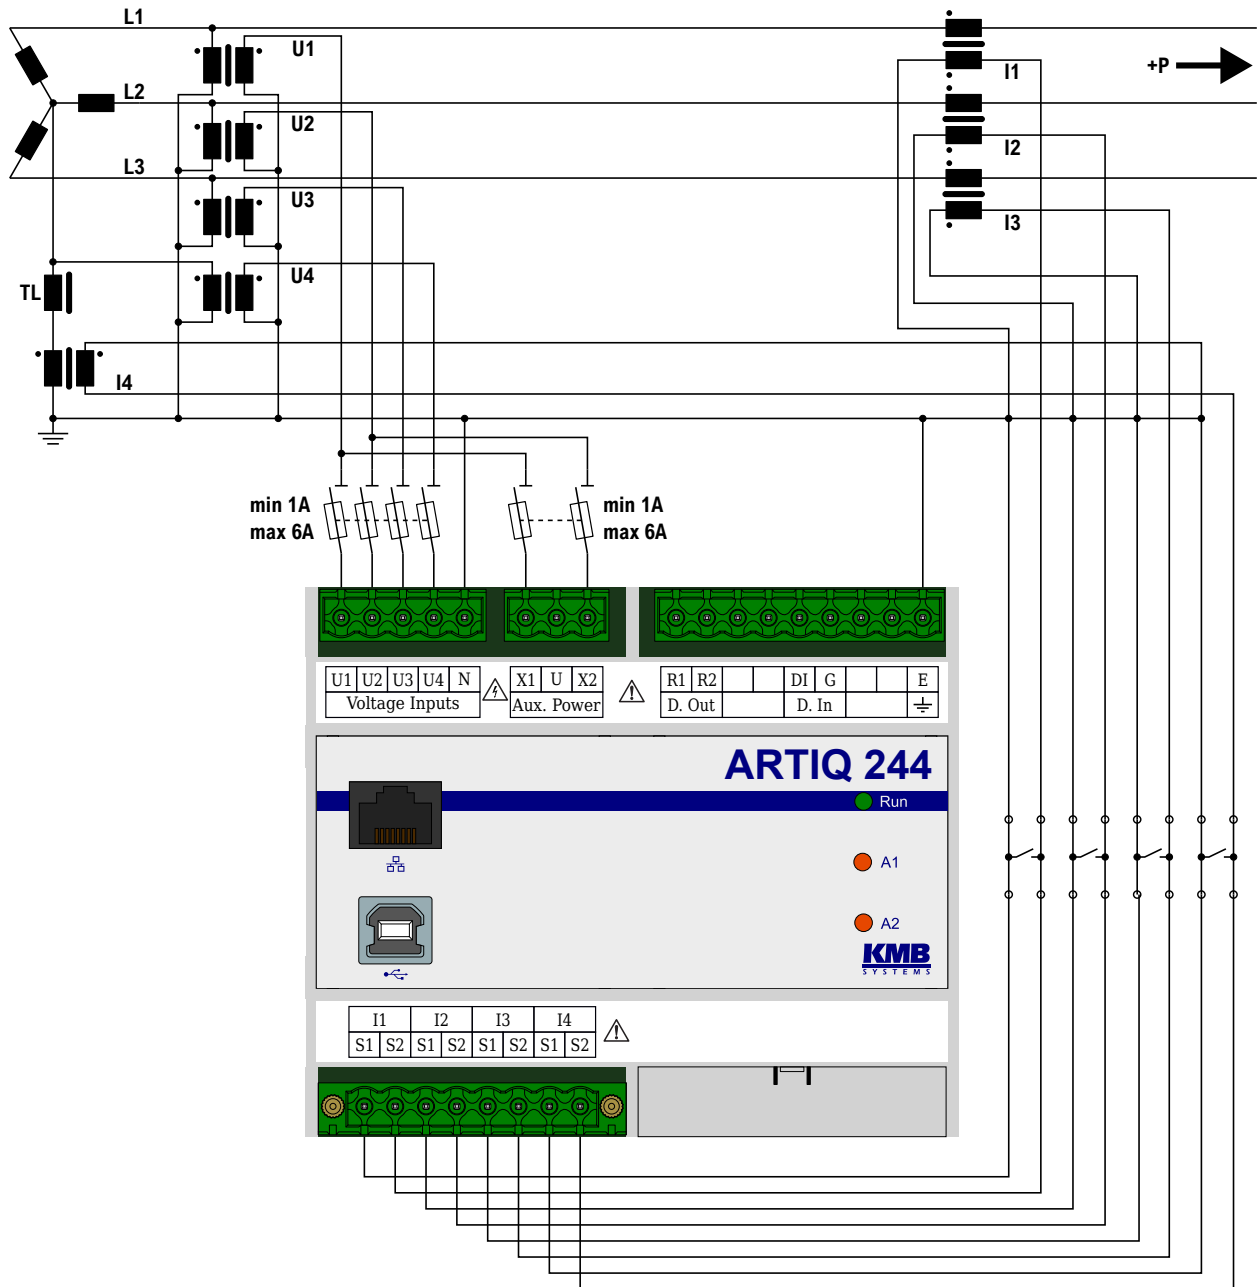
L1
L2
L3
U1
U2
U3
U4
TL
I4
I1
I2
I3
+P
min 1A
max 6A
min 1A
max 6A

| U1 | U2 | U3 | U4 | N |
|---|---|---|---|---|
| Voltage Inputs | | | | |

| X1 | U | X2 |
|---|---|---|
| Aux. Power | | |

| R1 | R2 | | | DI | G | | | E |
|---|---|---|---|---|---|---|---|---|
| D. Out | | | | D. In | | | | ⏚ |

ARTIQ 244
Run
A1
A2
KMB
SYSTEMS

| I1 | | I2 | | I3 | | I4 | |
|---|---|---|---|---|---|---|---|
| S1 | S2 | S1 | S2 | S1 | S2 | S1 | S2 |